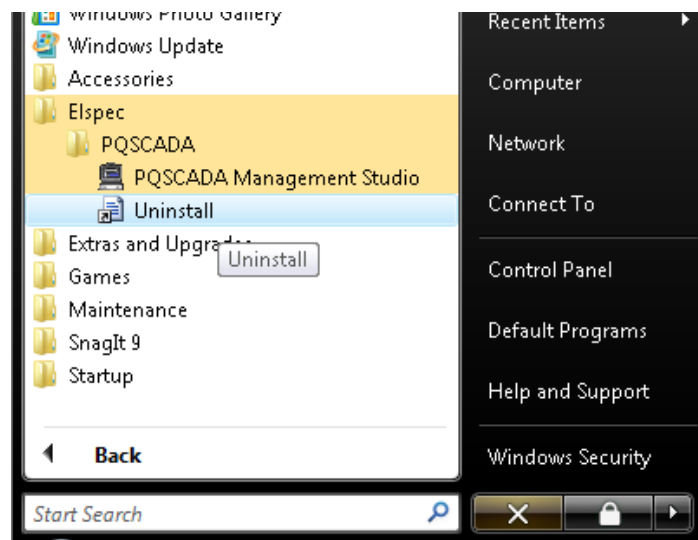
Windows Photo Gallery
Windows Update
Accessories
Elspec
PQSCADA
PQSCADA Management Studio
Uninstall
Extras and Upgrad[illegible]
Uninstall
Games
Maintenance
SnagIt 9
Startup
Back
Start Search

Recent Items
Computer
Network
Connect To
Control Panel
Default Programs
Help and Support
Windows Security